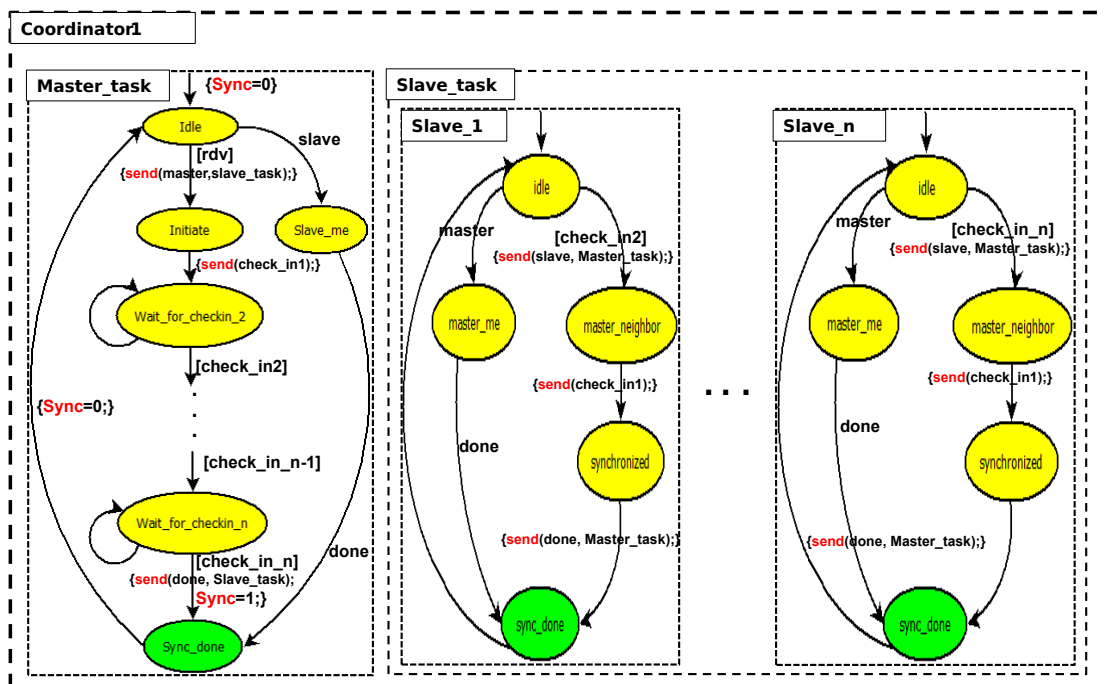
Coordinator1

Master_task

{Sync=0}

Idle

slave

[rdv]

{send(master,slave_task);}

Initiate

Slave_me

{send(check_in1);}

Wait_for_checkin_2

[check_in2]

{Sync=0;}

.
.
.

[check_in_n-1]

Wait_for_checkin_n

[check_in_n]

{send(done, Slave_task);

Sync=1;}

done

Sync_done

Slave_task

Slave_1

idle

master

[check_in2]

{send(slave, Master_task);}

master_me

master_neighbor

{send(check_in1);}

done

synchronized

{send(done, Master_task);}

sync_done

. . .

Slave_n

idle

master

[check_in_n]

{send(slave, Master_task);}

master_me

master_neighbor

{send(check_in1);}

done

synchronized

{send(done, Master_task);}

sync_done